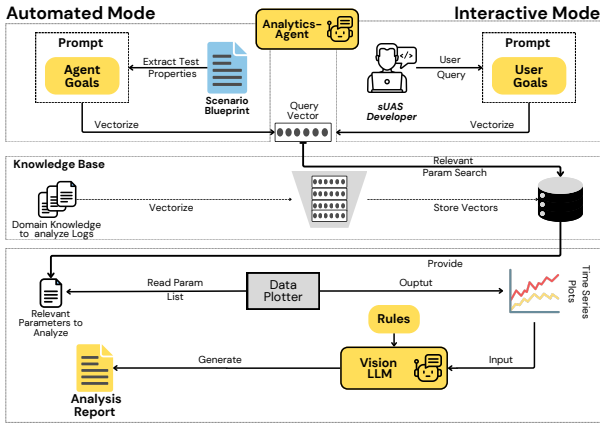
Automated Mode

Analytics-Agent

Interactive Mode

Prompt

Agent Goals

Extract Test Properties

Scenario Blueprint

sUAS Developer

User Query

Prompt

User Goals

Vectorize

Query Vector

Vectorize

Knowledge Base

Relevant Param Search

Domain Knowledge to analyze Logs

Vectorize

Store Vectors

Provide

Relevant Parameters to Analyze

Read Param List

Data Plotter

Ouptut

Time Series Plots

Rules

Vision LLM

Generate

Input

Analysis Report